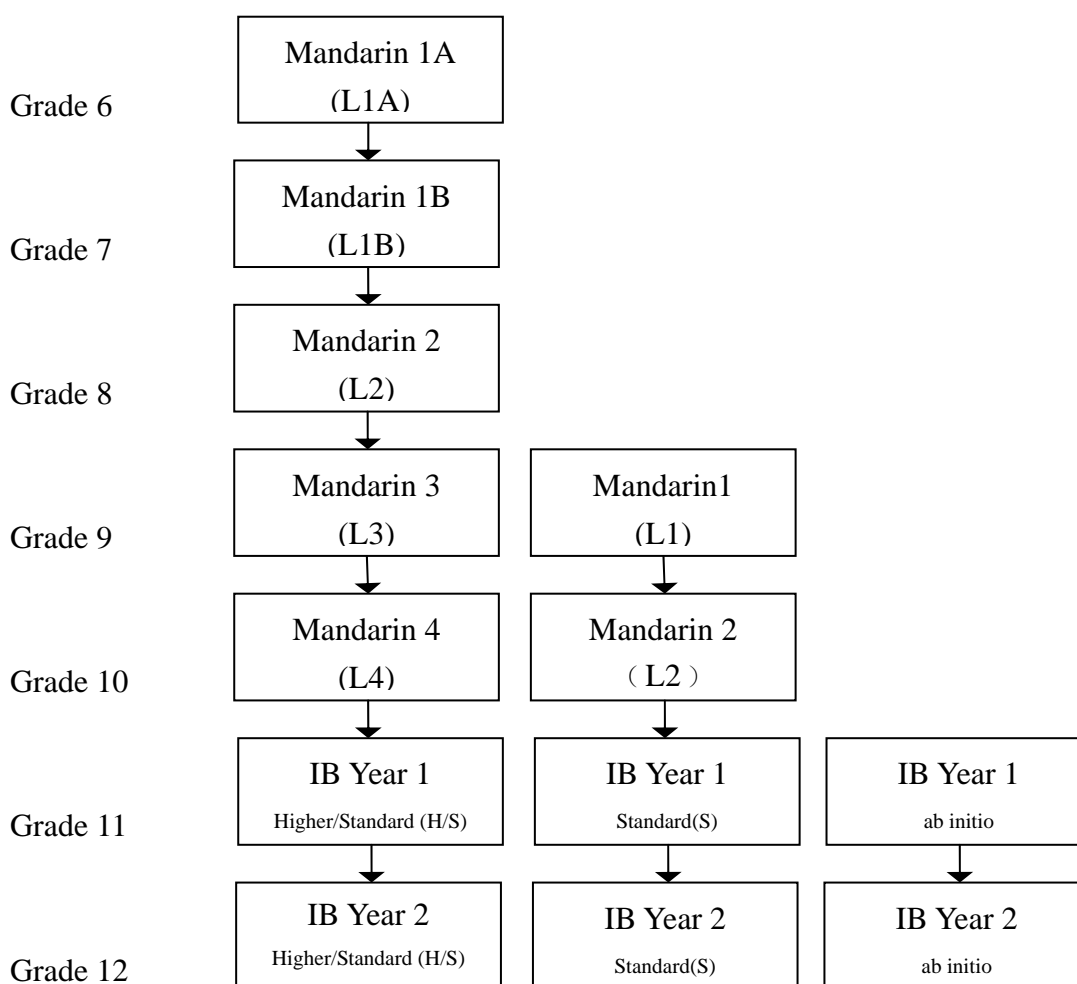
Grade 6
Mandarin 1A
(L1A)

Grade 7
Mandarin 1B
(L1B)

Grade 8
Mandarin 2
(L2)

Grade 9
Mandarin 3
(L3)

Mandarin1
(L1)

Grade 10
Mandarin 4
(L4)

Mandarin 2
（L2）

Grade 11
IB Year 1
Higher/Standard (H/S)

IB Year 1
Standard(S)

IB Year 1
ab initio

Grade 12
IB Year 2
Higher/Standard (H/S)

IB Year 2
Standard(S)

IB Year 2
ab initio